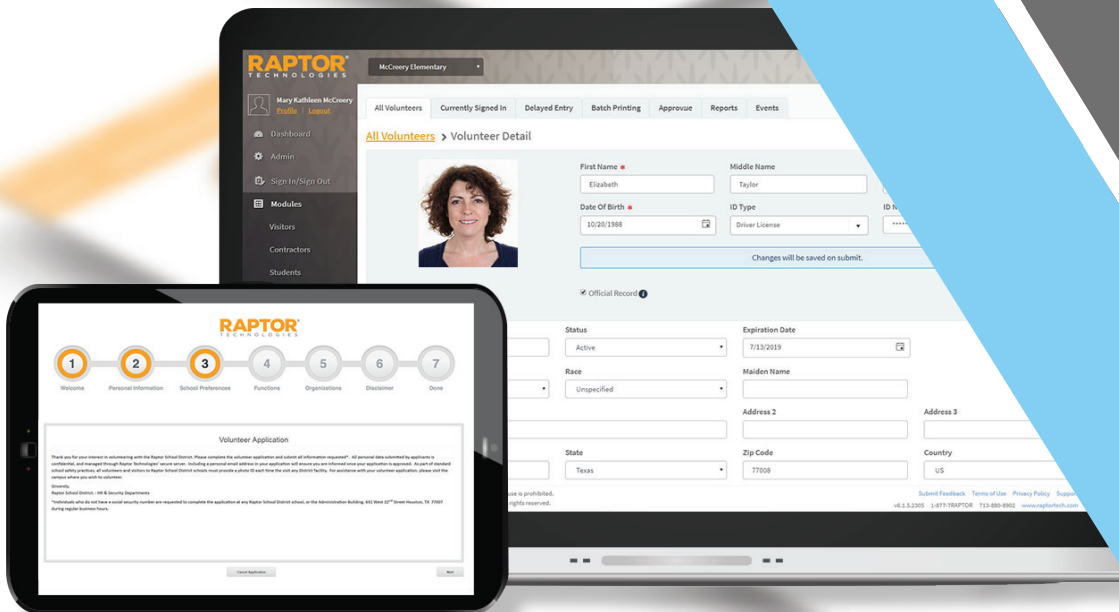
RAPTOR TECHNOLOGIES

McCreery Elementary

Mary Kathleen McCreery
Profile | Logout

Dashboard
Admin
Sign In/Sign Out
Modules
Visitors
Contractors
Students

All Volunteers | Currently Signed In | Delayed Entry | Batch Printing | Approvue | Reports | Events

All Volunteers > Volunteer Detail

First Name *
Elizabeth
Middle Name
Taylor
Date Of Birth *
10/20/1988
ID Type
Driver License
ID N

Changes will be saved on submit.

Official Record

Status
Active
Expiration Date
7/13/2019
Race
Unspecified
Maiden Name
Address 2
Address 3
State
Texas
Zip Code
77008
Country
US

use is prohibited.
rights reserved.

Submit Feedback Terms of Use Privacy Policy Suppo
v6.1.5.2305 1-877-7RAPTOR 713-880-8902 www.raptortech.com

RAPTOR TECHNOLOGIES

1 Welcome
2 Personal Information
3 School Preferences
4 Functions
5 Organizations
6 Disclaimer
7 Done

Volunteer Application

Thank you for your interest in volunteering with the Raptor School District. Please complete the volunteer application and submit all information requested*. All personal data submitted by applicants is confidential, and managed through Raptor Technologies' secure server. Including a personal email address in your application will ensure you are informed once your application is approved. As part of standard school safety practices, all volunteers and visitors to Raptor School District schools must provide a photo ID each time the visit any District facility. For assistance with your volunteer application, please visit the campus where you wish to volunteer.

Sincerely,
Raptor School District - HR & Security Departments

*Individuals who do not have a social security number are requested to complete the application at any Raptor School District school, or the Administration Building, 601 West 22nd Street Houston, TX 77007 during regular business hours.

Cancel Application
Next